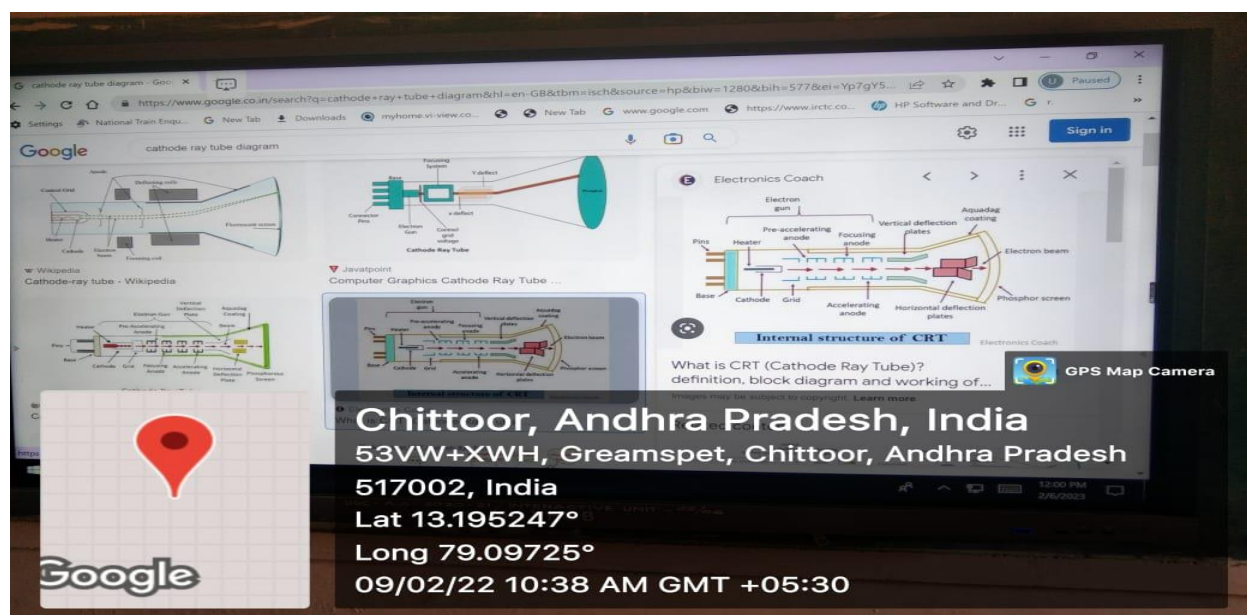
cathode ray tube diagram - Goo ×

https://www.google.co.in/search?q=cathode+ray+tube+diagram&hl=en-GB&tbm=isch&source=hp&biw=1280&bih=577&ei=Yp7gY5...

Paused

Settings National Train Enqu... New Tab Downloads myhome.vi.view.co... New Tab www.google.com https://www.irctc.co... HP Software and Dr...

Google cathode ray tube diagram

Sign in

Wikipedia
Cathode-ray tube - Wikipedia

Javatpoint
Computer Graphics Cathode Ray Tube ...

Cathode Ray Tube

Electronics Coach

Electron gun
Pre-accelerating anode
Focusing anode
Vertical deflection plates
Aquadag coating
Pins
Heater
Electron beam
Base
Cathode
Grid
Accelerating anode
Horizontal deflection plates
Phosphor screen

Internal structure of CRT

Electronics Coach

What is CRT (Cathode Ray Tube)? definition, block diagram and working of...

Images may be subject to copyright. Learn more

GPS Map Camera

Chittoor, Andhra Pradesh, India
53VW+XWH, Greamspet, Chittoor, Andhra Pradesh 517002, India
Lat 13.195247°
Long 79.09725°
09/02/22 10:38 AM GMT +05:30

Google

12:00 PM
2/6/2023